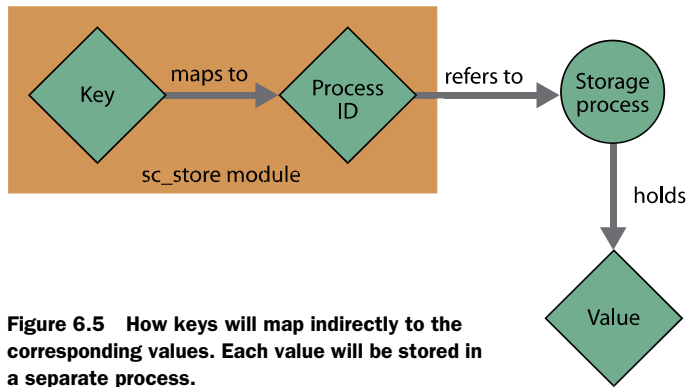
Key

maps to

Process ID

sc_store module

refers to

Storage process

holds

Value

Figure 6.5 How keys will map indirectly to the corresponding values. Each value will be stored in a separate process.